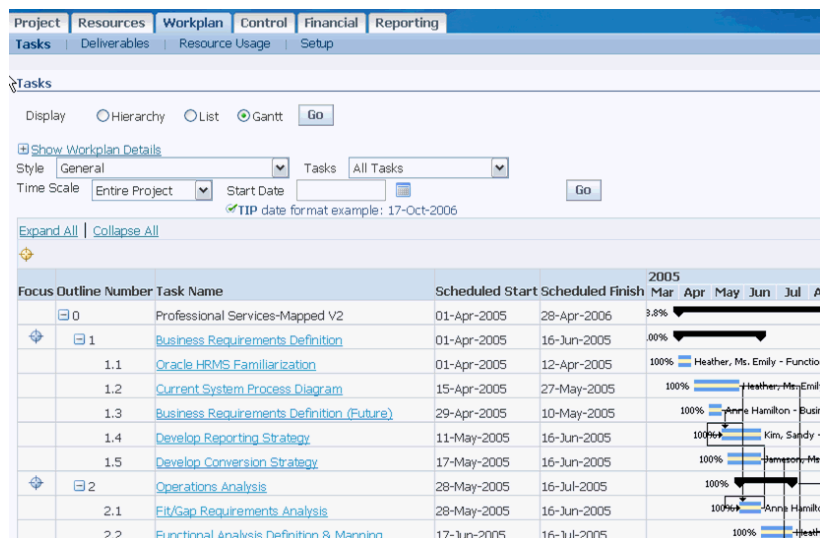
Project | Resources | Workplan | Control | Financial | Reporting

Tasks | Deliverables | Resource Usage | Setup

Tasks

Display ○Hierarchy ○List ◉Gantt Go

⊞Show Workplan Details

Style General Tasks All Tasks

Time Scale Entire Project Start Date Go

TIP date format example: 17-Oct-2006

Expand All | Collapse All

| Focus | Outline Number | Task Name | Scheduled Start | Scheduled Finish | 2005 Mar Apr May Jun Jul A |
|---|---|---|---|---|---|
| | ⊟0 | Professional Services-Mapped V2 | 01-Apr-2005 | 28-Apr-2006 | 3.8% |
| | ⊟1 | Business Requirements Definition | 01-Apr-2005 | 16-Jun-2005 | .00% |
| | 1.1 | Oracle HRMS Familiarization | 01-Apr-2005 | 12-Apr-2005 | 100% Heather, Ms. Emily - Functio |
| | 1.2 | Current System Process Diagram | 15-Apr-2005 | 27-May-2005 | 100% Heather, Ms. Emil |
| | 1.3 | Business Requirements Definition (Future) | 29-Apr-2005 | 10-May-2005 | 100% Anne Hamilton - Busin |
| | 1.4 | Develop Reporting Strategy | 11-May-2005 | 16-Jun-2005 | 100% Kim, Sandy |
| | 1.5 | Develop Conversion Strategy | 17-May-2005 | 16-Jun-2005 | 100% Jameson, Ms |
| | ⊟2 | Operations Analysis | 28-May-2005 | 16-Jul-2005 | 100% |
| | 2.1 | Fit/Gap Requirements Analysis | 28-May-2005 | 16-Jun-2005 | 100% Anne Hamilto |
| | 2.2 | Functional Analysis Definition & Mapping | 17-Jun-2005 | 16-Jul-2005 | 100% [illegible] |